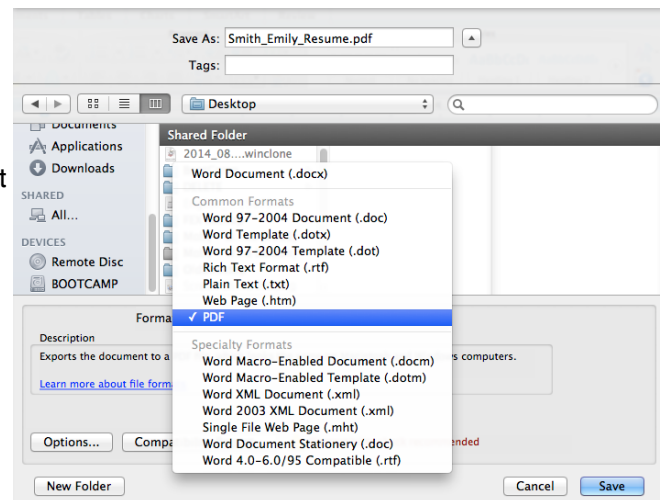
Save As: Smith_Emily_Resume.pdf

Tags:

Desktop

Documents
Applications
Downloads
SHARED
All...
DEVICES
Remote Disc
BOOTCAMP

Shared Folder
2014_08....winclone

Word Document (.docx)
Common Formats
Word 97-2004 Document (.doc)
Word Template (.dotx)
Word 97-2004 Template (.dot)
Rich Text Format (.rtf)
Plain Text (.txt)
Web Page (.htm)
✓ PDF
Specialty Formats
Word Macro-Enabled Document (.docm)
Word Macro-Enabled Template (.dotm)
Word XML Document (.xml)
Word 2003 XML Document (.xml)
Single File Web Page (.mht)
Word Document Stationery (.doc)
Word 4.0-6.0/95 Compatible (.rtf)

Forma
Description
Exports the document to a
s computers.
Learn more about file forma
Options...
Compa
ended

New Folder
Cancel
Save